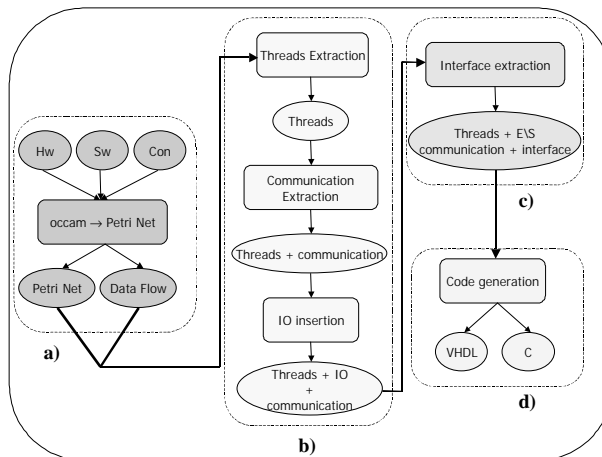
Hw

Sw

Con

occam $\rightarrow$ Petri Net

Petri Net

Data Flow

a)

Threads Extraction

Threads

Communication Extraction

Threads + communication

IO insertion

Threads + IO + communication

b)

Interface extraction

Threads + E\S communication + interface

c)

Code generation

VHDL

C

d)